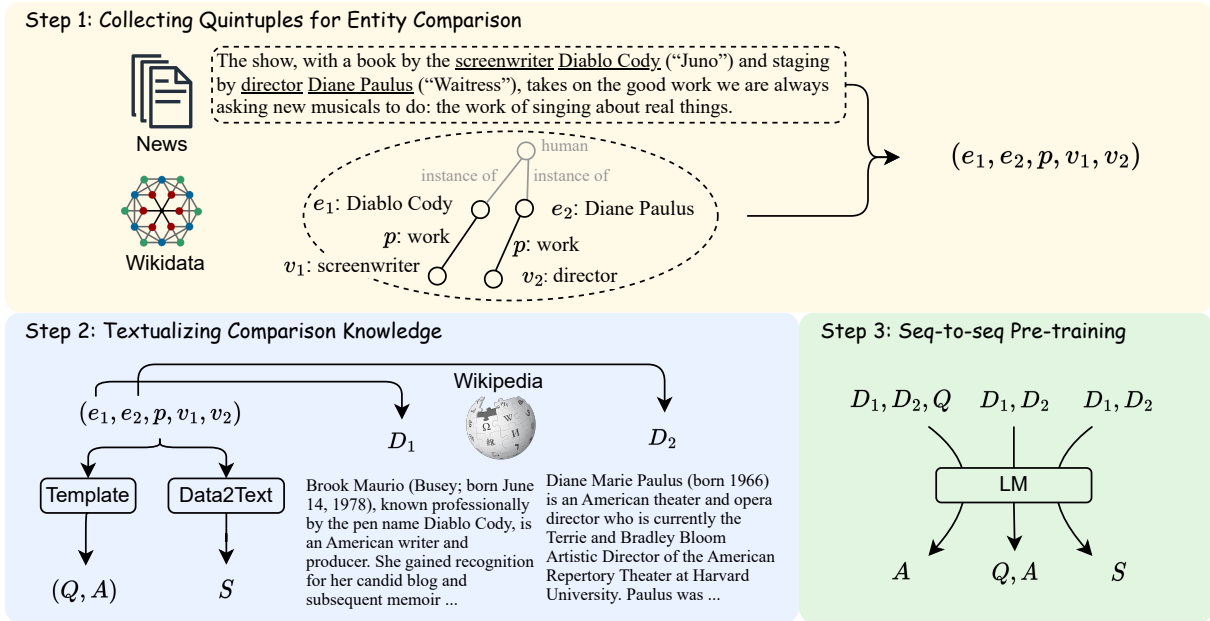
Step 1: Collecting Quintuples for Entity Comparison

News

The show, with a book by the screenwriter Diablo Cody ("Juno") and staging by director Diane Paulus ("Waitress"), takes on the good work we are always asking new musicals to do: the work of singing about real things.

Wikidata

human

instance of

instance of

$e_1$: Diablo Cody

$e_2$: Diane Paulus

$p$: work

$p$: work

$v_1$: screenwriter

$v_2$: director

$(e_1, e_2, p, v_1, v_2)$

Step 2: Textualizing Comparison Knowledge

$(e_1, e_2, p, v_1, v_2)$

Wikipedia

$D_1$

$D_2$

Template

Data2Text

$(Q, A)$

$S$

Brook Maurio (Busey; born June 14, 1978), known professionally by the pen name Diablo Cody, is an American writer and producer. She gained recognition for her candid blog and subsequent memoir ...

Diane Marie Paulus (born 1966) is an American theater and opera director who is currently the Terrie and Bradley Bloom Artistic Director of the American Repertory Theater at Harvard University. Paulus was ...

Step 3: Seq-to-seq Pre-training

$D_1, D_2, Q$

$D_1, D_2$

$D_1, D_2$

LM

$A$

$Q, A$

$S$